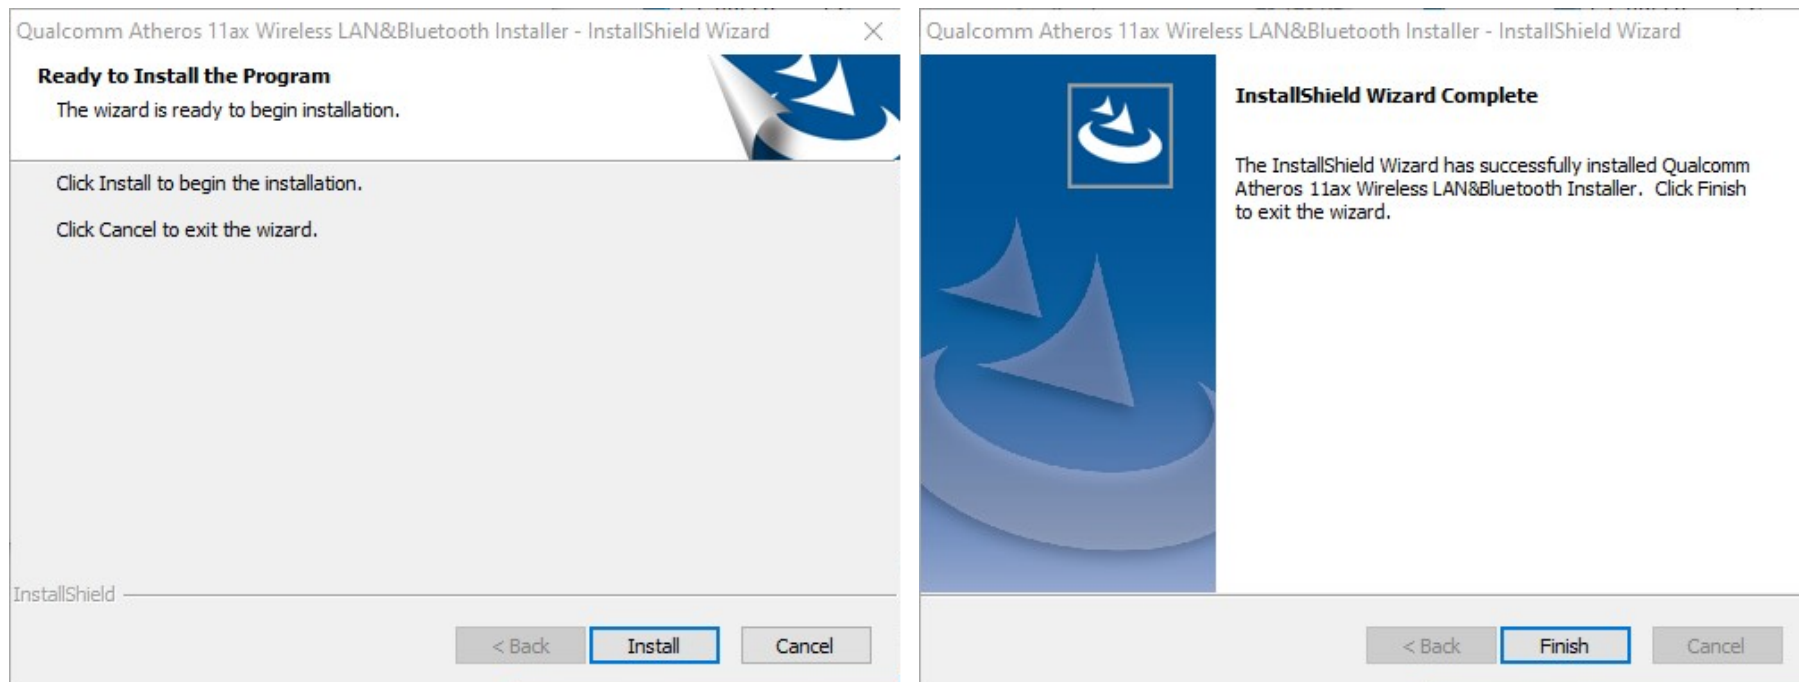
Qualcomm Atheros 11ax Wireless LAN&Bluetooth Installer - InstallShield Wizard

Ready to Install the Program

The wizard is ready to begin installation.

Click Install to begin the installation.

Click Cancel to exit the wizard.

InstallShield

< Back | Install | Cancel

Qualcomm Atheros 11ax Wireless LAN&Bluetooth Installer - InstallShield Wizard

InstallShield Wizard Complete

The InstallShield Wizard has successfully installed Qualcomm Atheros 11ax Wireless LAN&Bluetooth Installer. Click Finish to exit the wizard.

< Back | Finish | Cancel